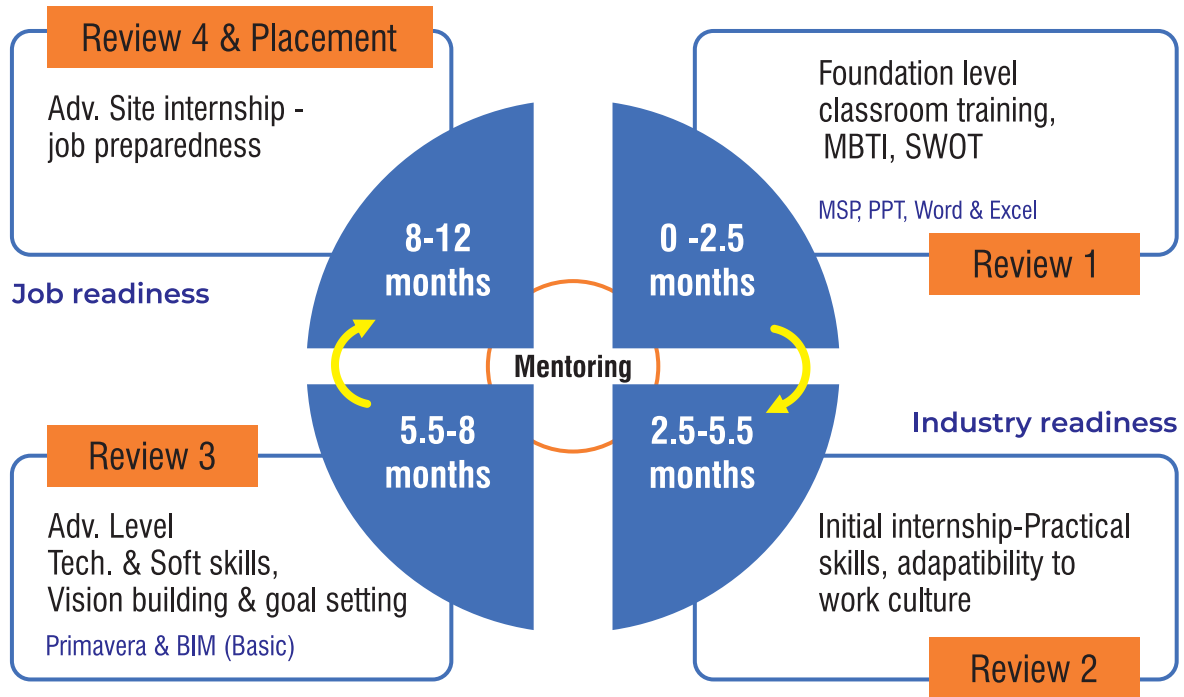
Review 4 & Placement

Adv. Site internship - job preparedness

Job readiness

8-12 months

0 -2.5 months

Foundation level classroom training, MBTI, SWOT

MSP, PPT, Word & Excel

Review 1

Mentoring

5.5-8 months

2.5-5.5 months

Industry readiness

Review 3

Adv. Level Tech. & Soft skills, Vision building & goal setting

Primavera & BIM (Basic)

Initial internship-Practical skills, adapability to work culture

Review 2